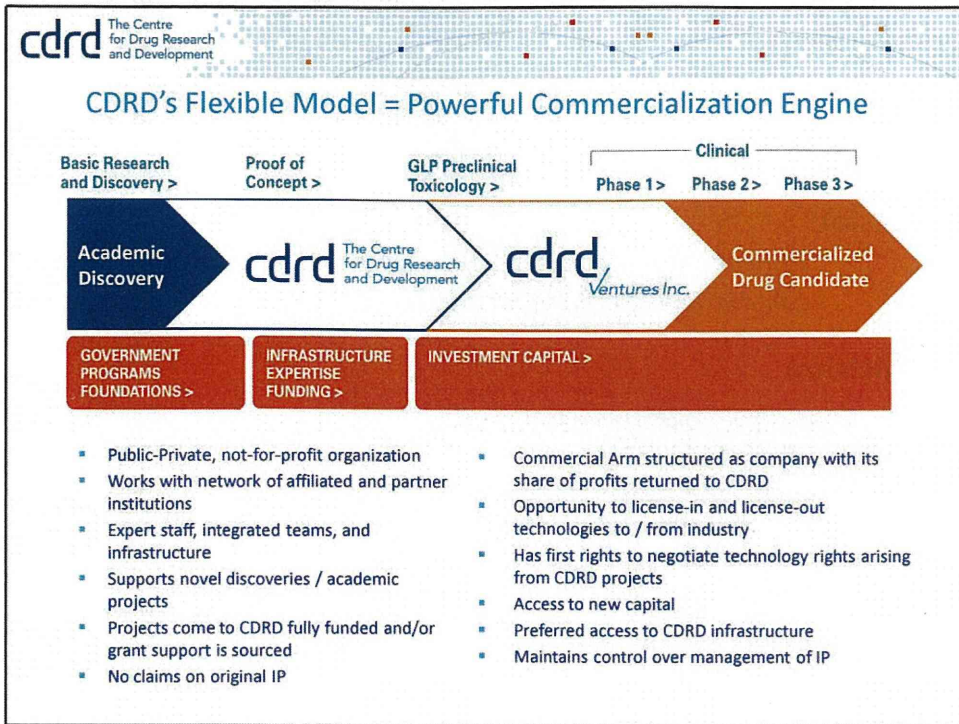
cdrd The Centre for Drug Research and Development

CDRD's Flexible Model = Powerful Commercialization Engine

Basic Research and Discovery >

Proof of Concept >

GLP Preclinical Toxicology >

Clinical

Phase 1 > Phase 2 > Phase 3 >

Academic Discovery

cdrd The Centre for Drug Research and Development

cdrd Ventures Inc.

Commercialized Drug Candidate

GOVERNMENT PROGRAMS FOUNDATIONS >

INFRASTRUCTURE EXPERTISE FUNDING >

INVESTMENT CAPITAL >

- Public-Private, not-for-profit organization
- Works with network of affiliated and partner institutions
- Expert staff, integrated teams, and infrastructure
- Supports novel discoveries / academic projects
- Projects come to CDRD fully funded and/or grant support is sourced
- No claims on original IP

- Commercial Arm structured as company with its share of profits returned to CDRD
- Opportunity to license-in and license-out technologies to / from industry
- Has first rights to negotiate technology rights arising from CDRD projects
- Access to new capital
- Preferred access to CDRD infrastructure
- Maintains control over management of IP